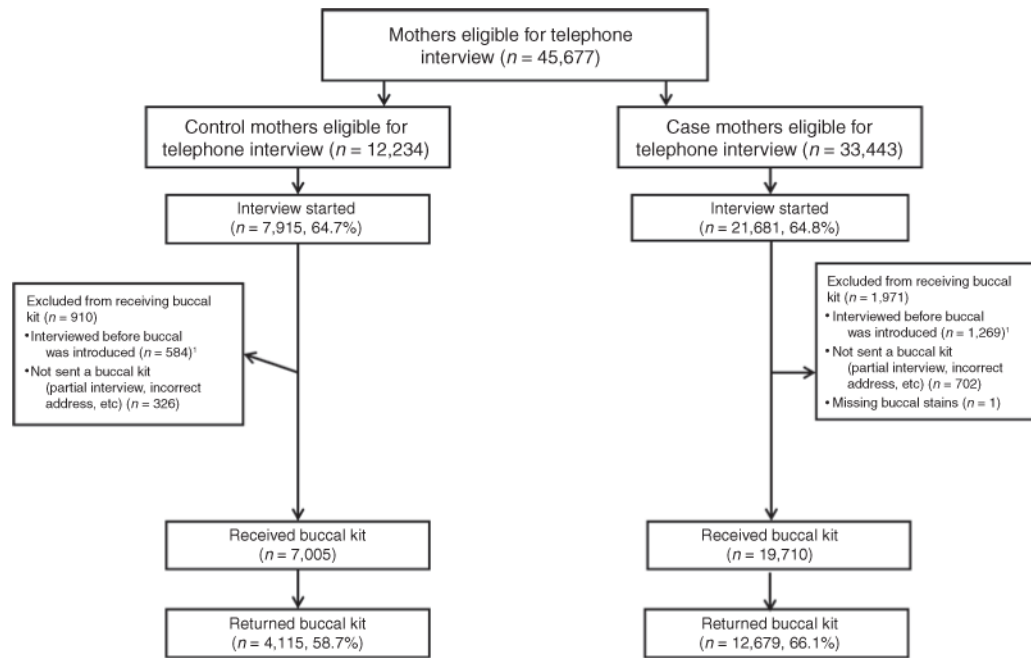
Mothers eligible for telephone interview ($n$ = 45,677)

Control mothers eligible for telephone interview ($n$ = 12,234)

Case mothers eligible for telephone interview ($n$ = 33,443)

Interview started ($n$ = 7,915, 64.7%)

Interview started ($n$ = 21,681, 64.8%)

Excluded from receiving buccal kit ($n$ = 910)
• Interviewed before buccal was introduced ($n$ = 584)$^1$
• Not sent a buccal kit (partial interview, incorrect address, etc) ($n$ = 326)

Excluded from receiving buccal kit ($n$ = 1,971)
• Interviewed before buccal was introduced ($n$ = 1,269)$^1$
• Not sent a buccal kit (partial interview, incorrect address, etc) ($n$ = 702)
• Missing buccal stains ($n$ = 1)

Received buccal kit ($n$ = 7,005)

Received buccal kit ($n$ = 19,710)

Returned buccal kit ($n$ = 4,115, 58.7%)

Returned buccal kit ($n$ = 12,679, 66.1%)